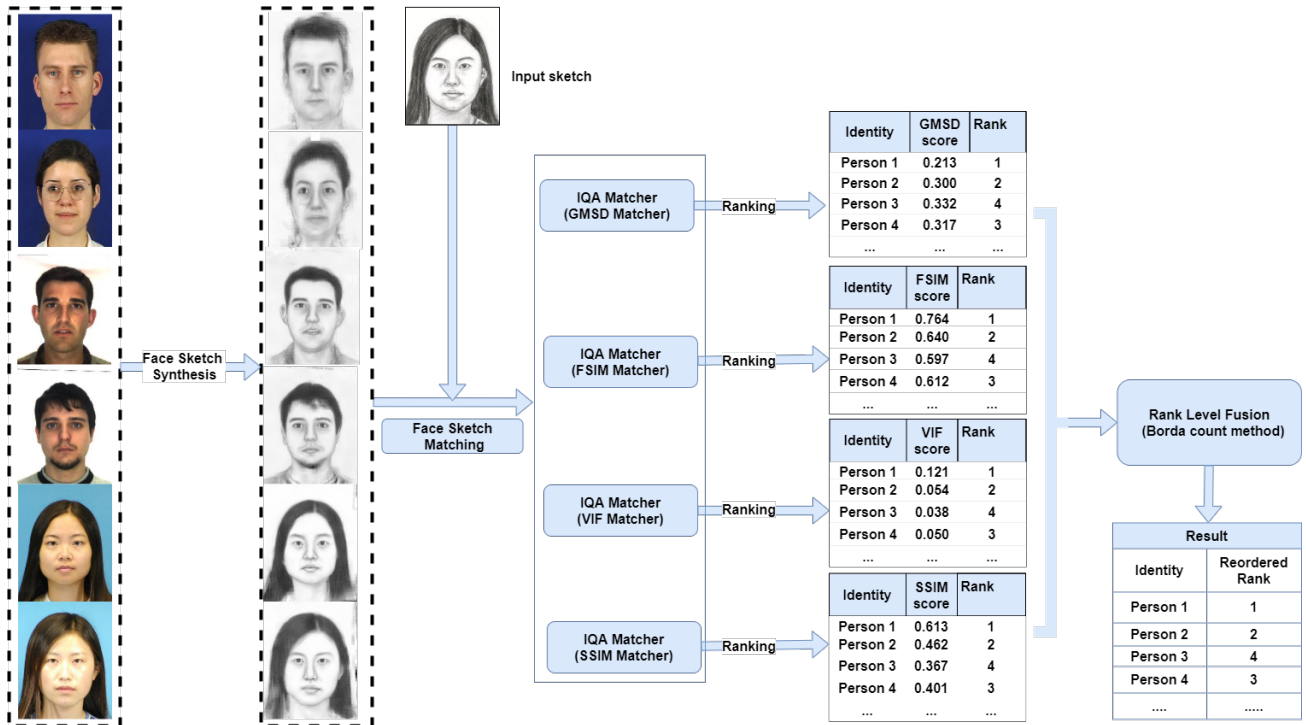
Input sketch

Face Sketch Synthesis

Face Sketch Matching

IQA Matcher (GMSD Matcher)

Ranking

| Identity | GMSD score | Rank |
|---|---|---|
| Person 1 | 0.213 | 1 |
| Person 2 | 0.300 | 2 |
| Person 3 | 0.332 | 4 |
| Person 4 | 0.317 | 3 |
| ... | ... | ... |

IQA Matcher (FSIM Matcher)

Ranking

| Identity | FSIM score | Rank |
|---|---|---|
| Person 1 | 0.764 | 1 |
| Person 2 | 0.640 | 2 |
| Person 3 | 0.597 | 4 |
| Person 4 | 0.612 | 3 |
| ... | ... | ... |

IQA Matcher (VIF Matcher)

Ranking

| Identity | VIF score | Rank |
|---|---|---|
| Person 1 | 0.121 | 1 |
| Person 2 | 0.054 | 2 |
| Person 3 | 0.038 | 4 |
| Person 4 | 0.050 | 3 |
| ... | ... | ... |

IQA Matcher (SSIM Matcher)

Ranking

| Identity | SSIM score | Rank |
|---|---|---|
| Person 1 | 0.613 | 1 |
| Person 2 | 0.462 | 2 |
| Person 3 | 0.367 | 4 |
| Person 4 | 0.401 | 3 |
| ... | ... | ... |

Rank Level Fusion (Borda count method)

Result

| Identity | Reordered Rank |
|---|---|
| Person 1 | 1 |
| Person 2 | 2 |
| Person 3 | 4 |
| Person 4 | 3 |
| .... | ..... |